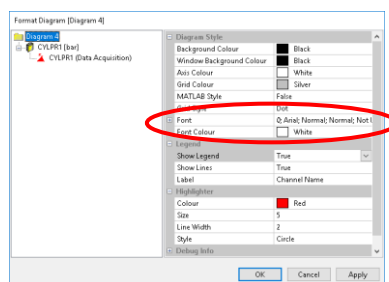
Format Diagram [Diagram 4]

Diagram 4
CYLPR1 (bar)
CYLPR1 (Data Acquisition)

| Diagram Style | |
|---|---|
| Background Colour | Black |
| Window Background Colour | Black |
| Axis Colour | White |
| Grid Colour | Silver |
| MATLAB Style | False |
| Grid Style | Dot |
| Font | 0; Arial; Normal; Normal; Not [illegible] |
| Font Colour | White |
| Legend | |
| Show Legend | True |
| Show Lines | True |
| Label | Channel Name |
| Highlighter | |
| Colour | Red |
| Size | 5 |
| Line Width | 2 |
| Style | Circle |
| Debug Info | |

OK Cancel Apply